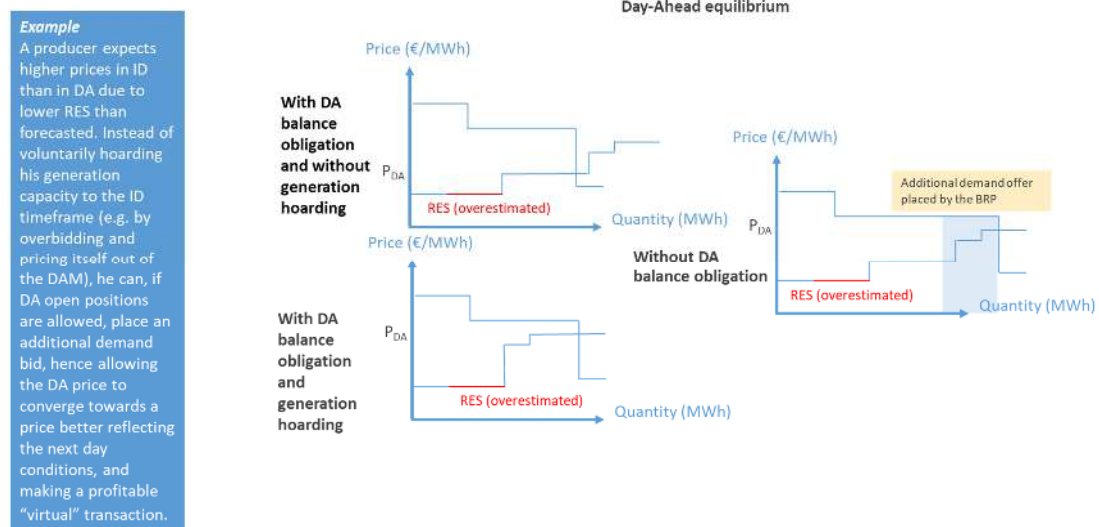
*Example*
A producer expects higher prices in ID than in DA due to lower RES than forecasted. Instead of voluntarily hoarding his generation capacity to the ID timeframe (e.g. by overbidding and pricing itself out of the DAM), he can, if DA open positions are allowed, place an additional demand bid, hence allowing the DA price to converge towards a price better reflecting the next day conditions, and making a profitable "virtual" transaction.

Day-Ahead equilibrium

With DA balance obligation and without generation hoarding

Price (€/MWh)
$P_{DA}$
RES (overestimated)
Quantity (MWh)

With DA balance obligation and generation hoarding

Price (€/MWh)
$P_{DA}$
RES (overestimated)
Quantity (MWh)

Without DA balance obligation

Price (€/MWh)
Additional demand offer placed by the BRP
$P_{DA}$
RES (overestimated)
Quantity (MWh)